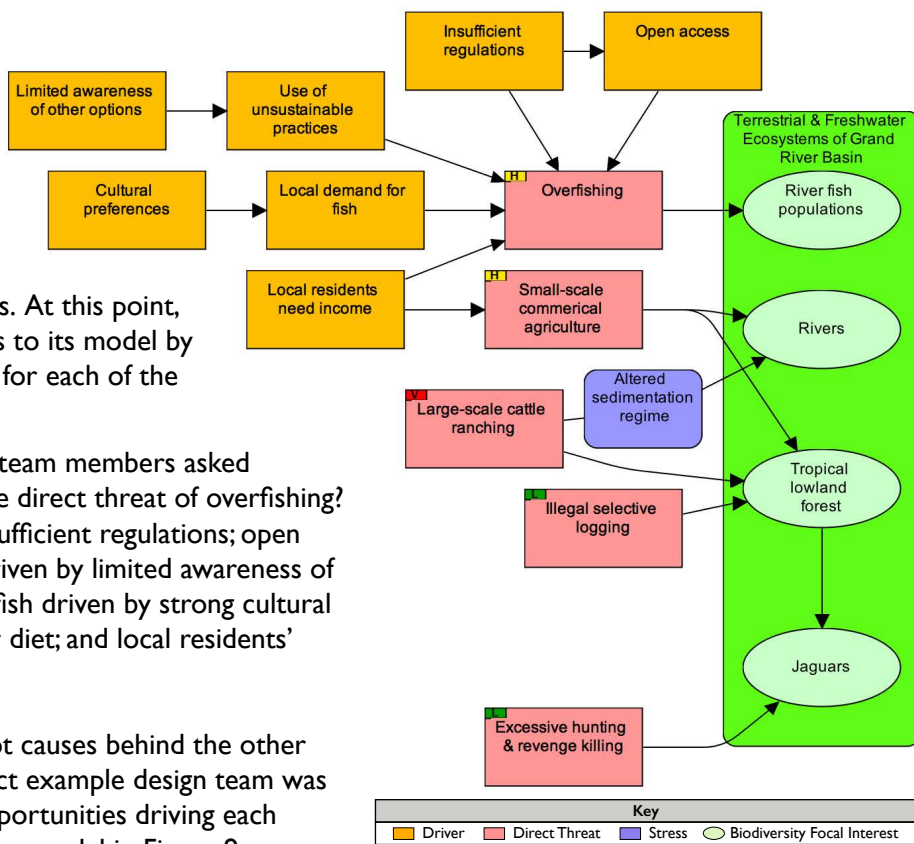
Limited awareness of other options

Use of unsustainable practices

Insufficient regulations

Open access

Cultural preferences

Local demand for fish

H Overfishing

Local residents need income

H Small-scale commerical agriculture

Terrestrial & Freshwater Ecosystems of Grand River Basin

River fish populations

Rivers

s. At this point, s to its model by for each of the

team members asked e direct threat of overfishing? ufficient regulations; open iven by limited awareness of fish driven by strong cultural diet; and local residents'

ot causes behind the other ct example design team was portunities driving each

V Large-scale cattle ranching

Altered sedimentation regime

L Illegal selective logging

Tropical lowland forest

Jaguars

L Excessive hunting & revenge killing

| Key |
|---|
| Driver Direct Threat Stress Biodiversity Focal Interest |